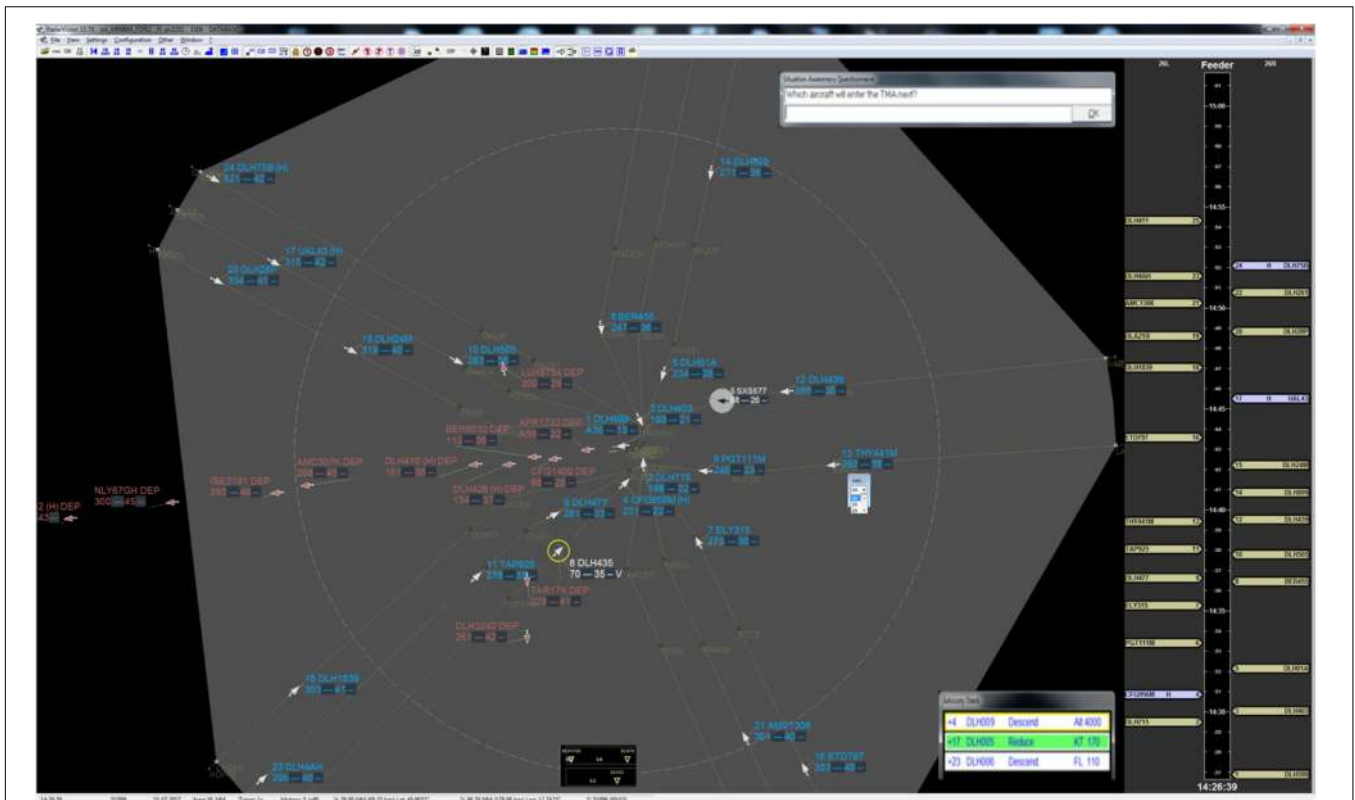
Situation Awareness Questionnaire
Which aircraft will enter the TMA next?
OK

Feeder

24 DLH73B (H)
321 — 42 —
14 DLH599
271 — 38 —
17 UKL83 (H)
316 — 42 —
22 DLH297
334 — 41 —
9 BER455
247 — 36 —
15 DLH24M
319 — 40 —
10 DLH505
283 — 38 —
LUX8734 DEP
300 — 29 —
5 DLH01A
234 — 38 —
12 DLH439
299 — 39 —
5 SXS677
8 — 26 —
1 DLH696
3 DLH403
BER8032 DEP
AFR1722 DEP
13 THY441M
292 — 39 —
6 PGT111M
248 — 33 —
AMC307K DEP
DLH410 (H) DEP
ISE3191 DEP
295 — 40 —
CFG1400 DEP
NLY67GH DEP
300 — 45
2 (H) DEP
DLH428 (H) DEP
2 DLH715
4 CFG659N (H)
6 DLH477
7 ELY315
223 — 38 —
8 DLH435
70 — 35 — V
11 TAP925
276 — 38 —
TAR171 DEP
DLH3252 DEP
15 DLH1839
303 — 41 —
21 AMC1306
301 — 40 —
23 DLH4AH
298 — 40 —
16 STD797
303 — 40 —

Advisory Tools
+4 DLH009 Descend Alt 4000
+17 DLH005 Reduce KT 170
+23 DLH006 Descend FL 110

14:26:39